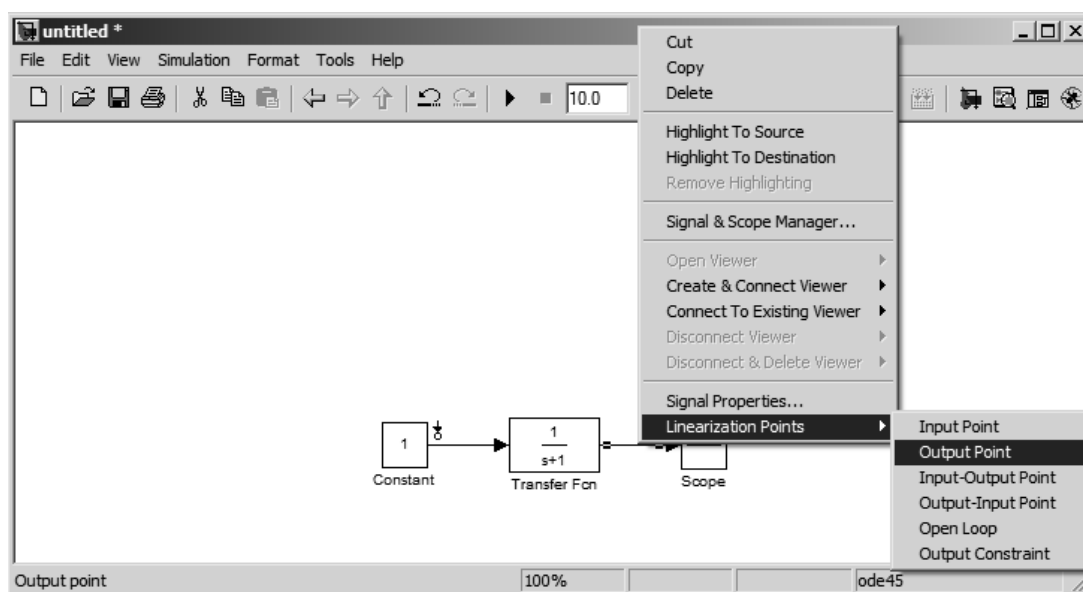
untitled *

File Edit View Simulation Format Tools Help

10.0

Cut
Copy
Delete

Highlight To Source
Highlight To Destination
Remove Highlighting

Signal & Scope Manager...

Open Viewer
Create & Connect Viewer
Connect To Existing Viewer
Disconnect Viewer
Disconnect & Delete Viewer

Signal Properties...
Linearization Points

Input Point
Output Point
Input-Output Point
Output-Input Point
Open Loop
Output Constraint

1
Constant

$\frac{1}{s+1}$
Transfer Fcn

Scope

Output point
100%
ode45